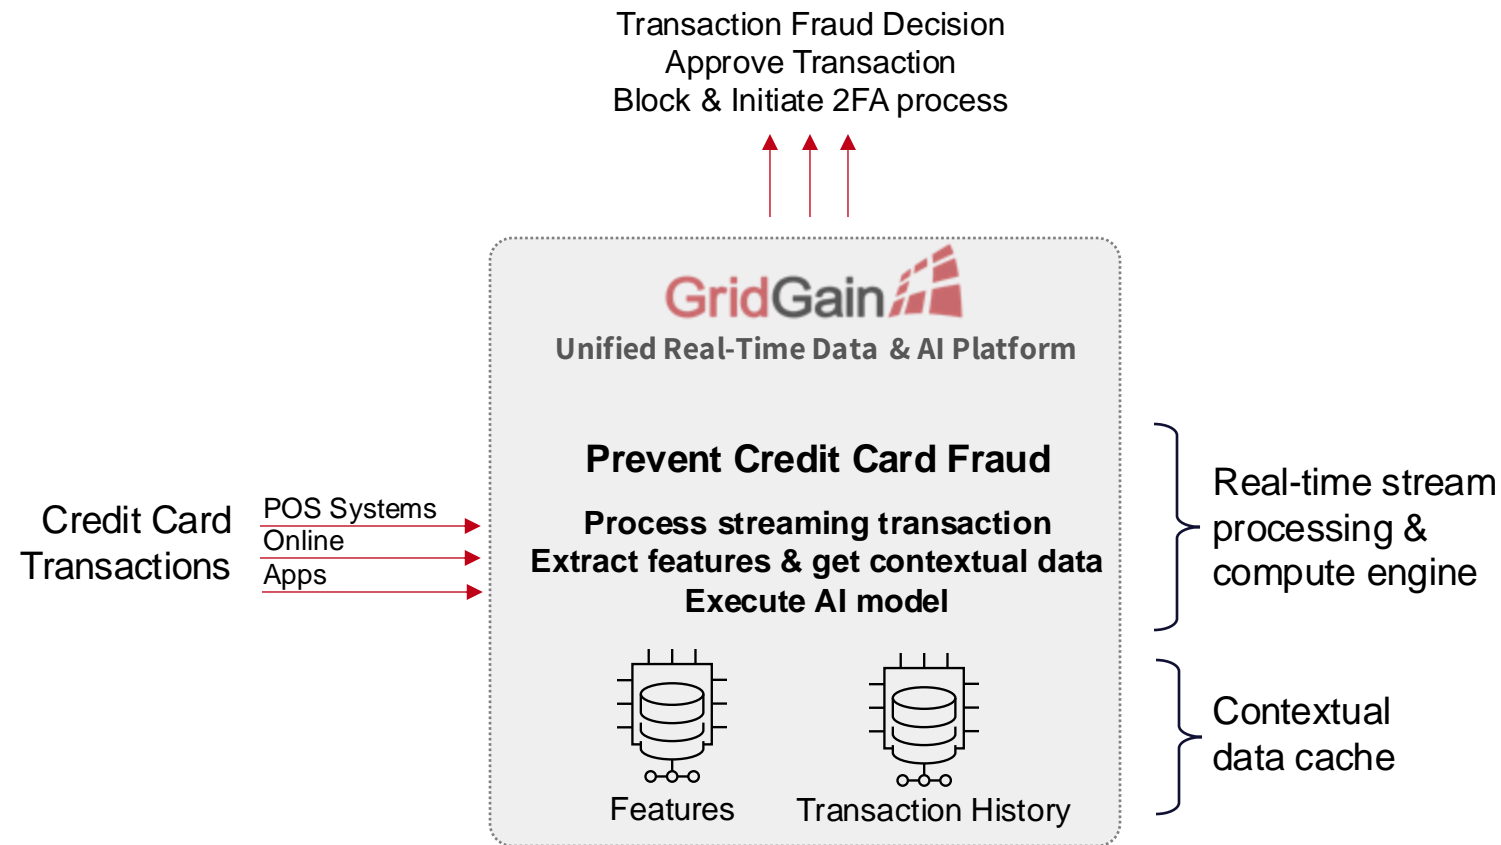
Transaction Fraud Decision
Approve Transaction
Block & Initiate 2FA process

GridGain
Unified Real-Time Data & AI Platform

Credit Card Transactions

POS Systems
Online
Apps

Prevent Credit Card Fraud

Process streaming transaction
Extract features & get contextual data
Execute AI model

Features

Transaction History

Real-time stream processing & compute engine

Contextual data cache